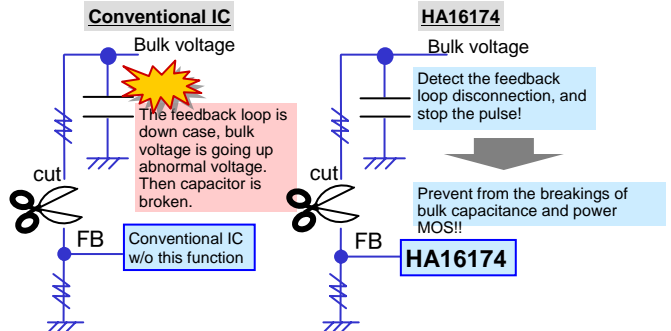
Conventional IC

Bulk voltage

The feedback loop is down case, bulk voltage is going up abnormal voltage. Then capacitor is broken.

cut

FB

Conventional IC w/o this function

HA16174

Bulk voltage

Detect the feedback loop disconnection, and stop the pulse!

Prevent from the breakings of bulk capacitance and power MOS!!

cut

FB

HA16174